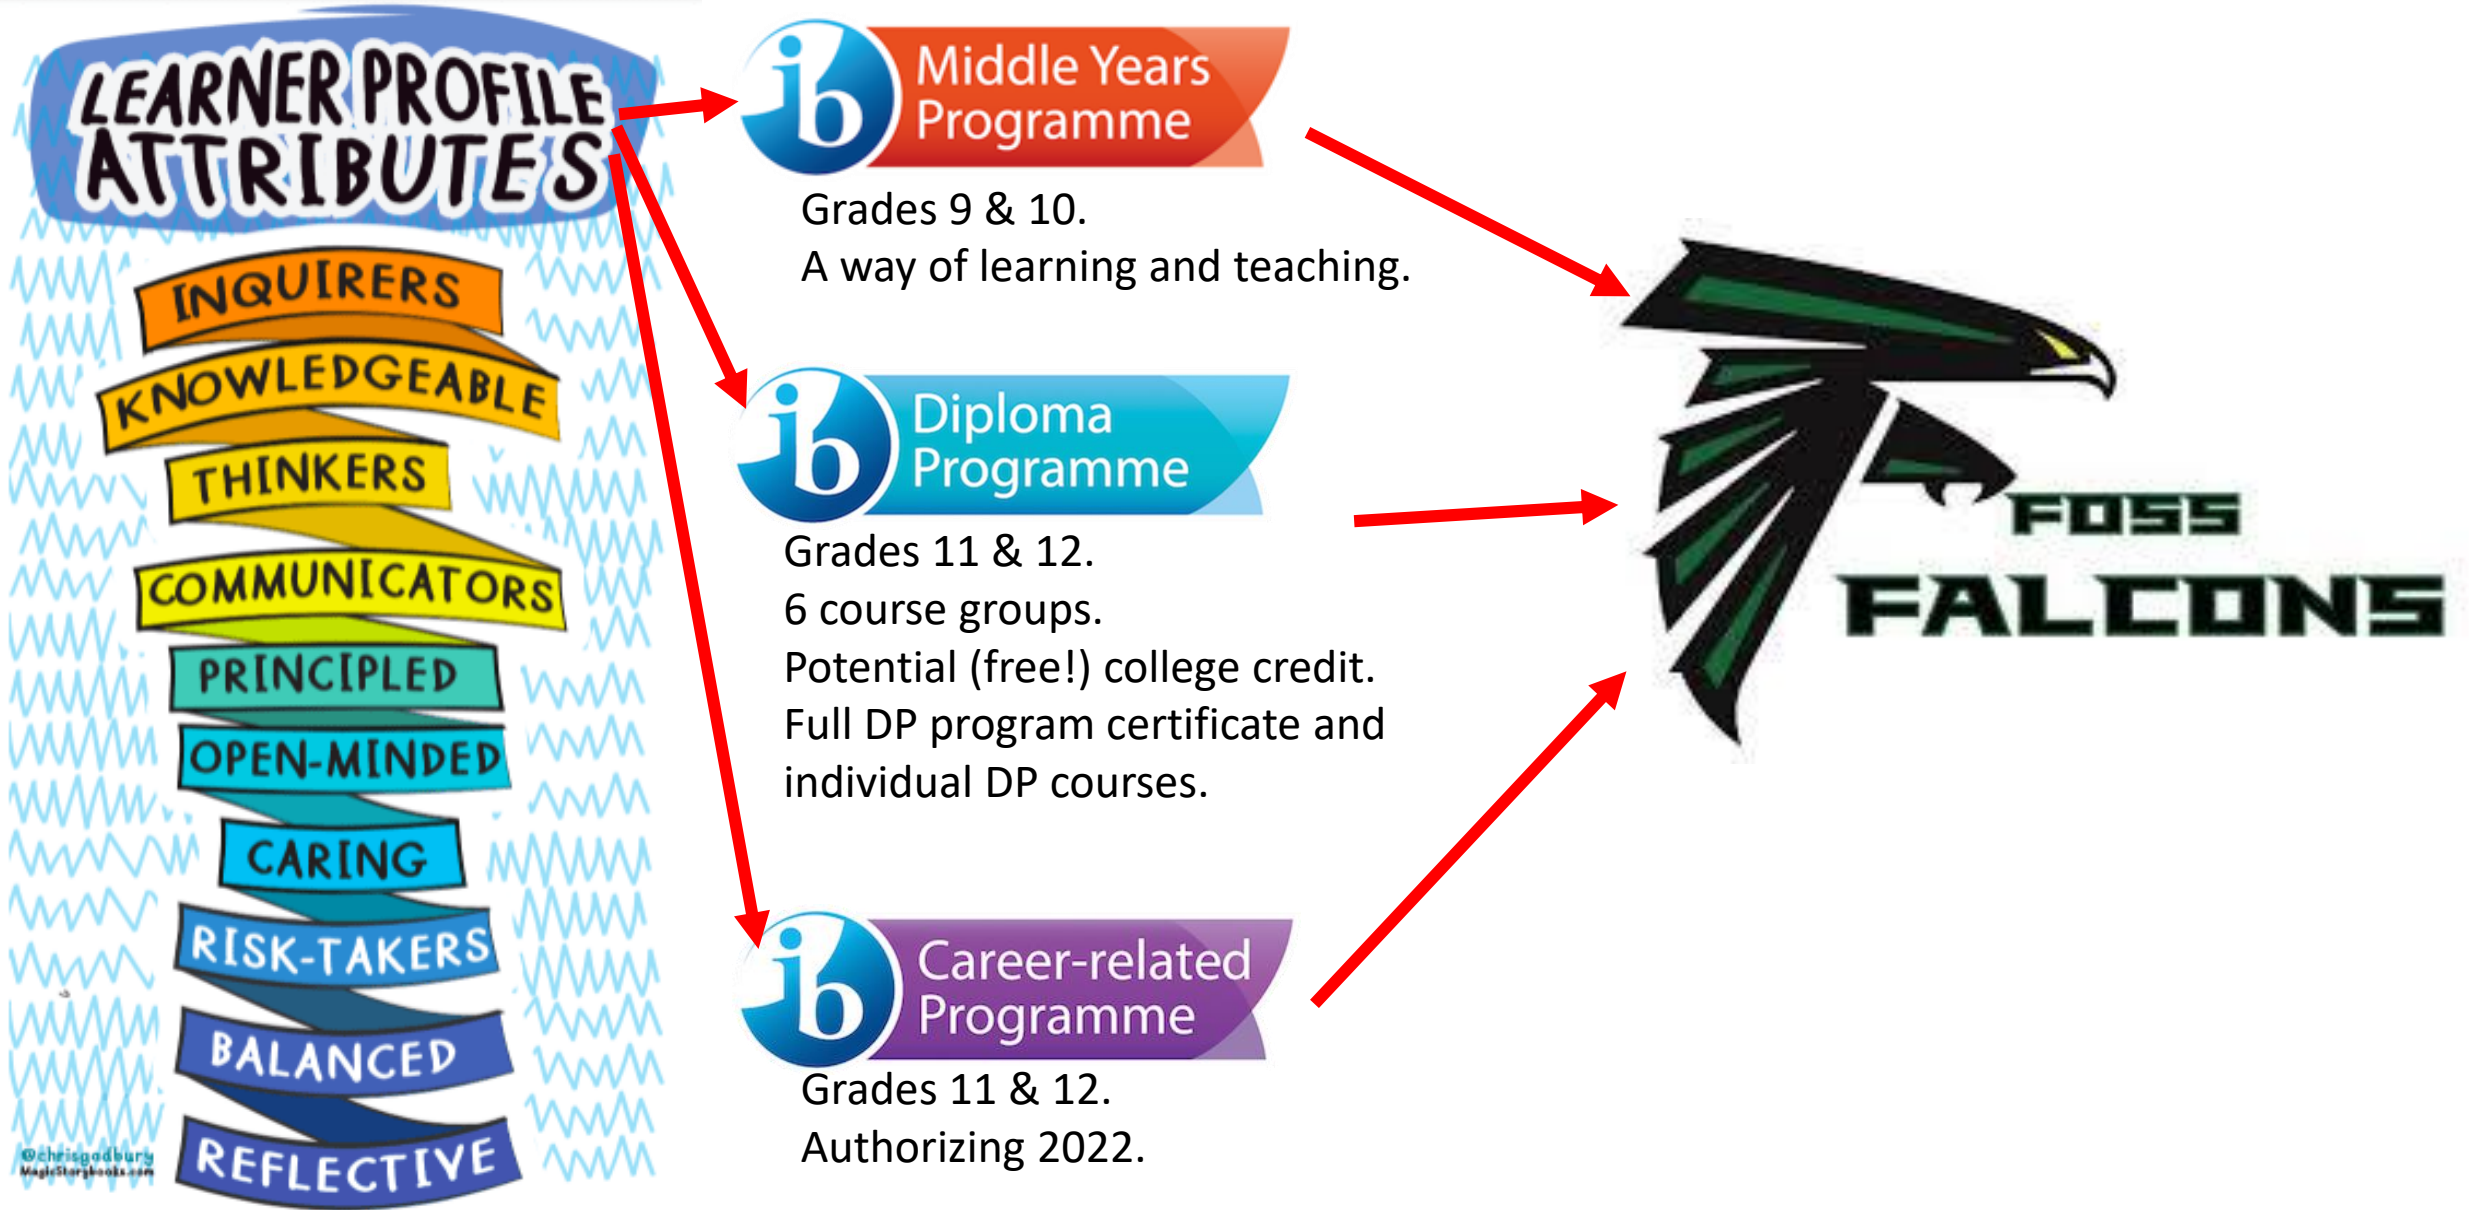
LEARNER PROFILE ATTRIBUTES

INQUIRERS
KNOWLEDGEABLE
THINKERS
COMMUNICATORS
PRINCIPLED
OPEN-MINDED
CARING
RISK-TAKERS
BALANCED
REFLECTIVE

@chrisgadbury
MagicStorybooks.com

ib Middle Years Programme

Grades 9 & 10.
A way of learning and teaching.

ib Diploma Programme

Grades 11 & 12.
6 course groups.
Potential (free!) college credit.
Full DP program certificate and individual DP courses.

ib Career-related Programme

Grades 11 & 12.
Authorizing 2022.

FOSS FALCONS